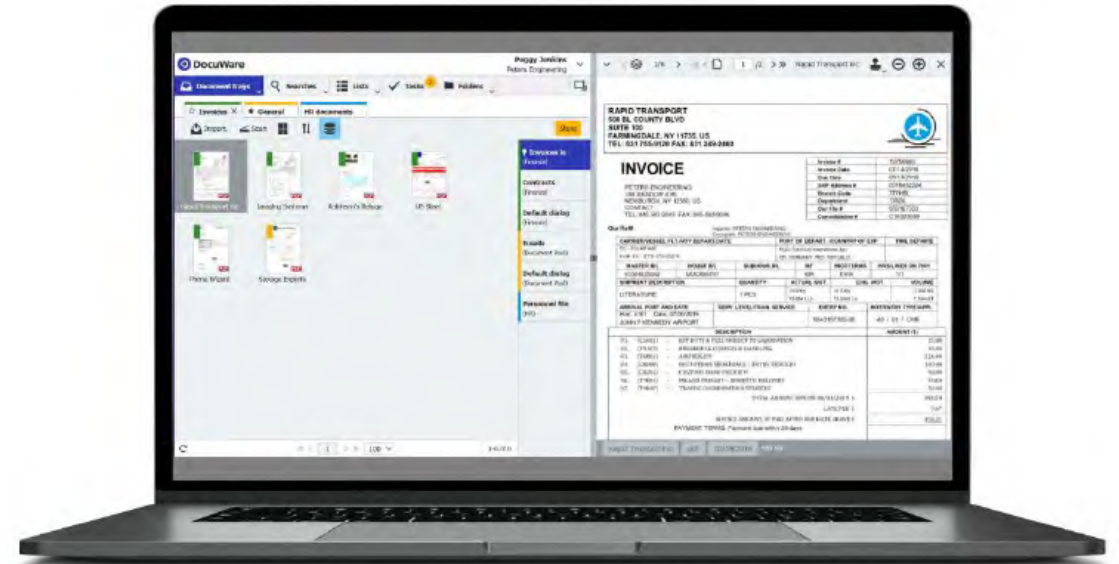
DocuWare

Peggy Jenkins
Peters Engineering

Document trays
Searches
Lists
Tasks
Folders

Invoices
General
HR documents

Import
Scan

Share

Rapid Transport Inc
Sampling Customer
Robinson's Refuge
US Steel
Phoenix Shipping
Salvage Experts

Invoices in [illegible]
Contracts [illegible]
Default dialog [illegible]
Travels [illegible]
Default dialog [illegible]
Personnel file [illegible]

1
100

1/2
1
Rapid Transport Inc

RAPID TRANSPORT
508 BL COUNTY BLVD
SUITE 100
FARMINGDALE, NY 11735, US
TEL: 631 755-0120 FAX: 631 249-2660

INVOICE

PETERS ENGINEERING
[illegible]

Invoice #
Invoice Date
Due Date
Department

DESCRIPTION
AMOUNT ($)

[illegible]

PAYMENT TERMS: Payment due within 30 days

RAPID TRANSPORT INC
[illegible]